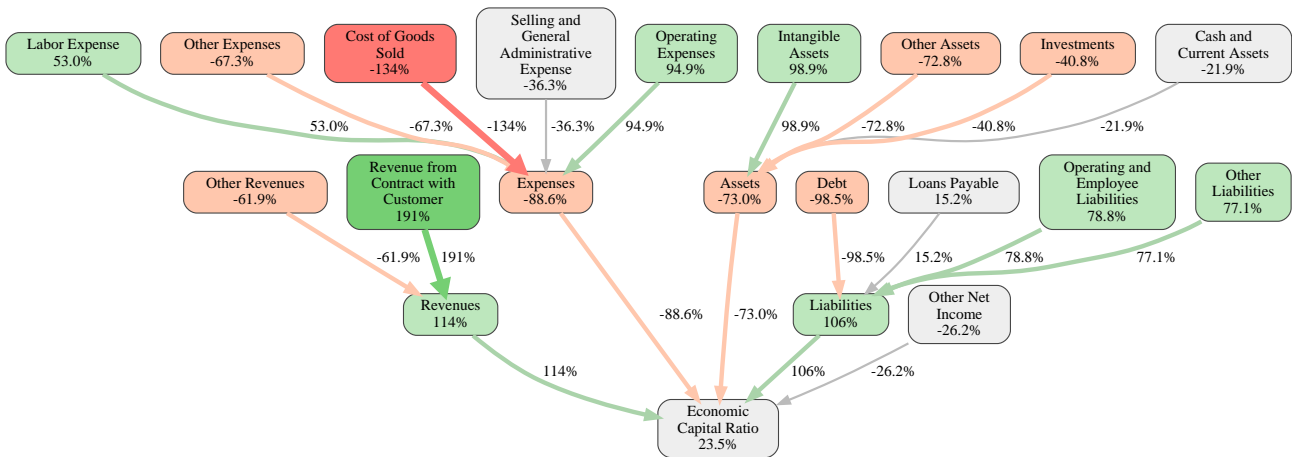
Labor Expense
53.0%

Other Expenses
-67.3%

Cost of Goods Sold
-134%

Selling and General Administrative Expense
-36.3%

Operating Expenses
94.9%

Intangible Assets
98.9%

Other Assets
-72.8%

Investments
-40.8%

Cash and Current Assets
-21.9%

53.0%
-67.3%
-134%
-36.3%
94.9%
98.9%
-72.8%
-40.8%
-21.9%

Other Revenues
-61.9%

Revenue from Contract with Customer
191%

Expenses
-88.6%

Assets
-73.0%

Debt
-98.5%

Loans Payable
15.2%

Operating and Employee Liabilities
78.8%

Other Liabilities
77.1%

-61.9%
191%
-98.5%
15.2%
78.8%
77.1%

Revenues
114%

-88.6%
-73.0%

Liabilities
106%

Other Net Income
-26.2%

114%
106%
-26.2%

Economic Capital Ratio
23.5%